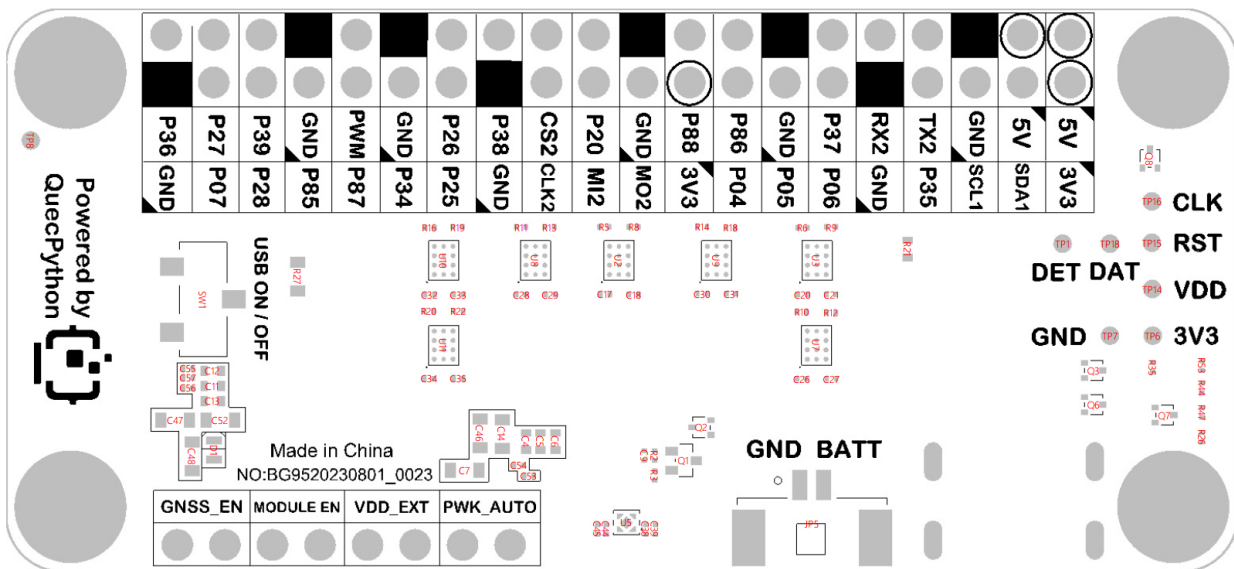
P36 GND
P27 P07
P39 P28
GND P85
PWM P87
GND P34
P26 P25
P38 GND
CS2 CLK2
P20 MI2
GND MO2
P88 3V3
P86 P04
GND P05
P37 P06
RX2 GND
TX2 P35
GND SCL1
5V SDA1
5V 3V3

TP8

Powered by QuecPython

USB ON / OFF
SW1
R27

R16 R19 U10 C32 C33
R20 R22 U11 C34 C36
R11 R13 U8 C28 C29
R5 R8 U2 C17 C18
R14 R18 U9 C30 C31
R6 R9 U3 C20 C21
R10 R12 U7 C26 C27
R21

Q8
TP16 CLK
TP1 TP18 TP15 RST
DET DAT
TP14 VDD
GND TP7 TP6 3V3
Q3 R35 R53 R44 R47 R26
Q6 Q7

C55 C12 C57 C56 C11 C13 C47 C52 C48 D1

Made in China
NO:BG9520230801_0023

C46 C4 C5 C6 C7 C54 C53
Q2 R2 C9 R3 Q1
U5

GND BATT
JP5

GNSS_EN
MODULE EN
VDD_EXT
PWK_AUTO